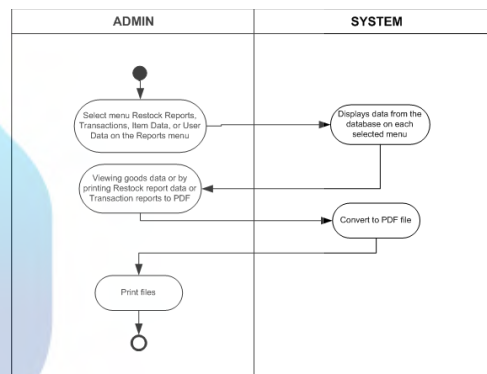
| ADMIN | SYSTEM |
|---|---|

Select menu Restock Reports, Transactions, Item Data, or User Data on the Reports menu

Displays data from the database on each selected menu

Viewing goods data or by printing Restock report data or Transaction reports to PDF

Convert to PDF file

Print files